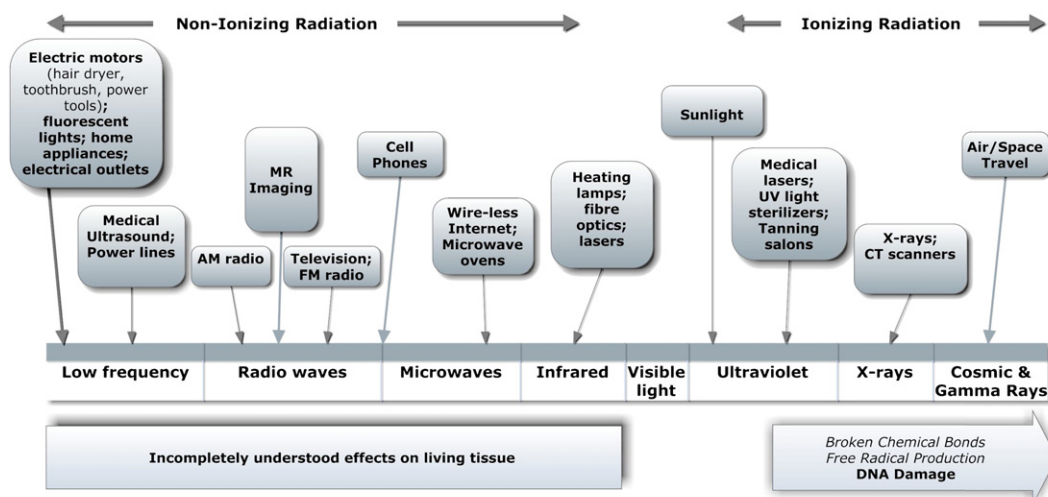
Non-Ionizing Radiation

Ionizing Radiation

Electric motors (hair dryer, toothbrush, power tools); fluorescent lights; home appliances; electrical outlets

Medical Ultrasound; Power lines

AM radio

MR Imaging

Television; FM radio

Cell Phones

Wire-less Internet; Microwave ovens

Heating lamps; fibre optics; lasers

Sunlight

Medical lasers; UV light sterilizers; Tanning salons

X-rays; CT scanners

Air/Space Travel

| Low frequency | Radio waves | Microwaves | Infrared | Visible light | Ultraviolet | X-rays | Cosmic & Gamma Rays |
|---|---|---|---|---|---|---|---|

Incompletely understood effects on living tissue

Broken Chemical Bonds
Free Radical Production
DNA Damage